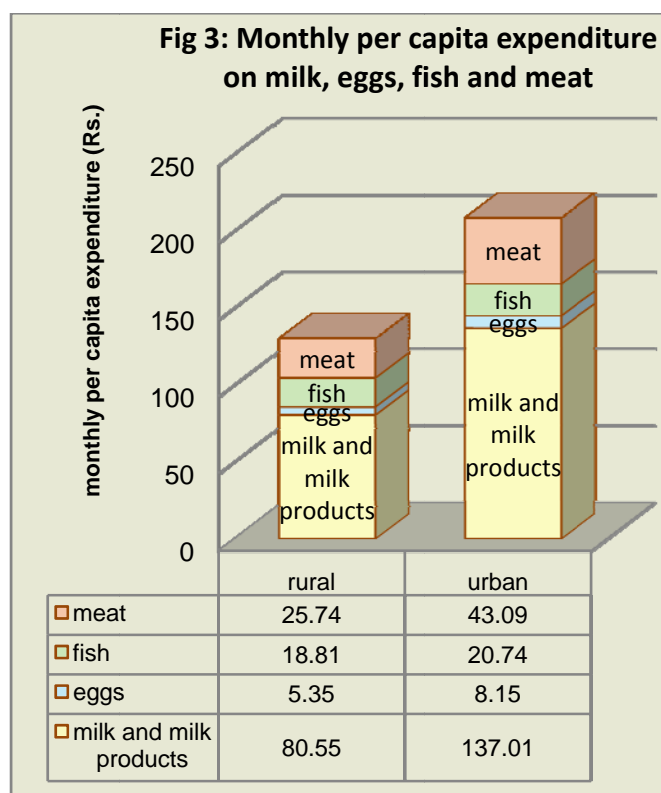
Fig 3: Monthly per capita expenditure on milk, eggs, fish and meat

monthly per capita expenditure (Rs.)

250
200
150
100
50
0

meat
fish
eggs
milk and milk products

meat
fish
eggs
milk and milk products

| | rural | urban |
|---|---|---|
| meat | 25.74 | 43.09 |
| fish | 18.81 | 20.74 |
| eggs | 5.35 | 8.15 |
| milk and milk products | 80.55 | 137.01 |